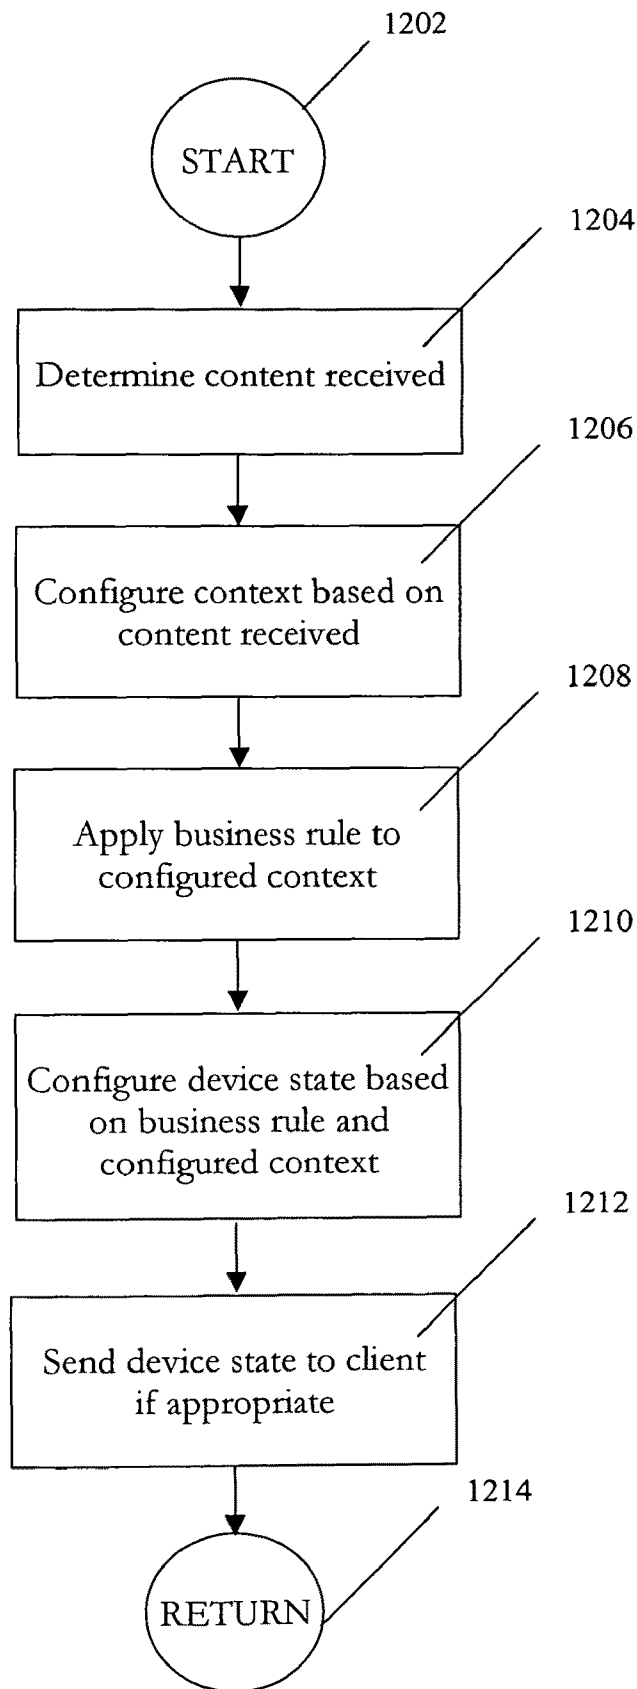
1202

START

1204

Determine content received

1206

Configure context based on content received

1208

Apply business rule to configured context

1210

Configure device state based on business rule and configured context

1212

Send device state to client if appropriate

1214

RETURN